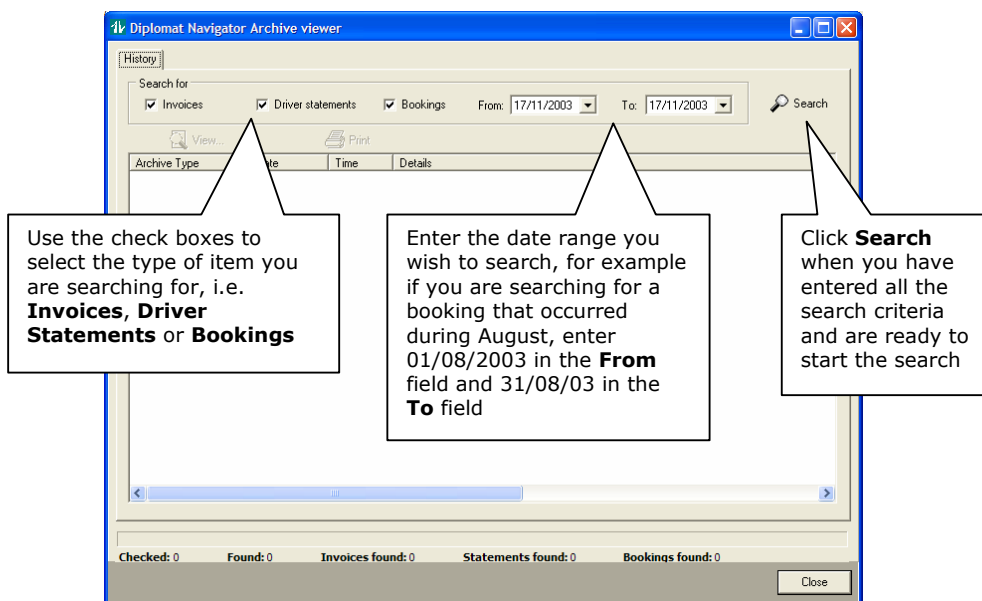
Diplomat Navigator Archive viewer

History

Search for

Invoices

Driver statements

Bookings

From: 17/11/2003

To: 17/11/2003

Search

View...

Print

| Archive Type | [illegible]ate | Time | Details |
|---|---|---|---|

Use the check boxes to select the type of item you are searching for, i.e. **Invoices**, **Driver Statements** or **Bookings**

Enter the date range you wish to search, for example if you are searching for a booking that occurred during August, enter 01/08/2003 in the **From** field and 31/08/03 in the **To** field

Click **Search** when you have entered all the search criteria and are ready to start the search

Checked: 0

Found: 0

Invoices found: 0

Statements found: 0

Bookings found: 0

Close